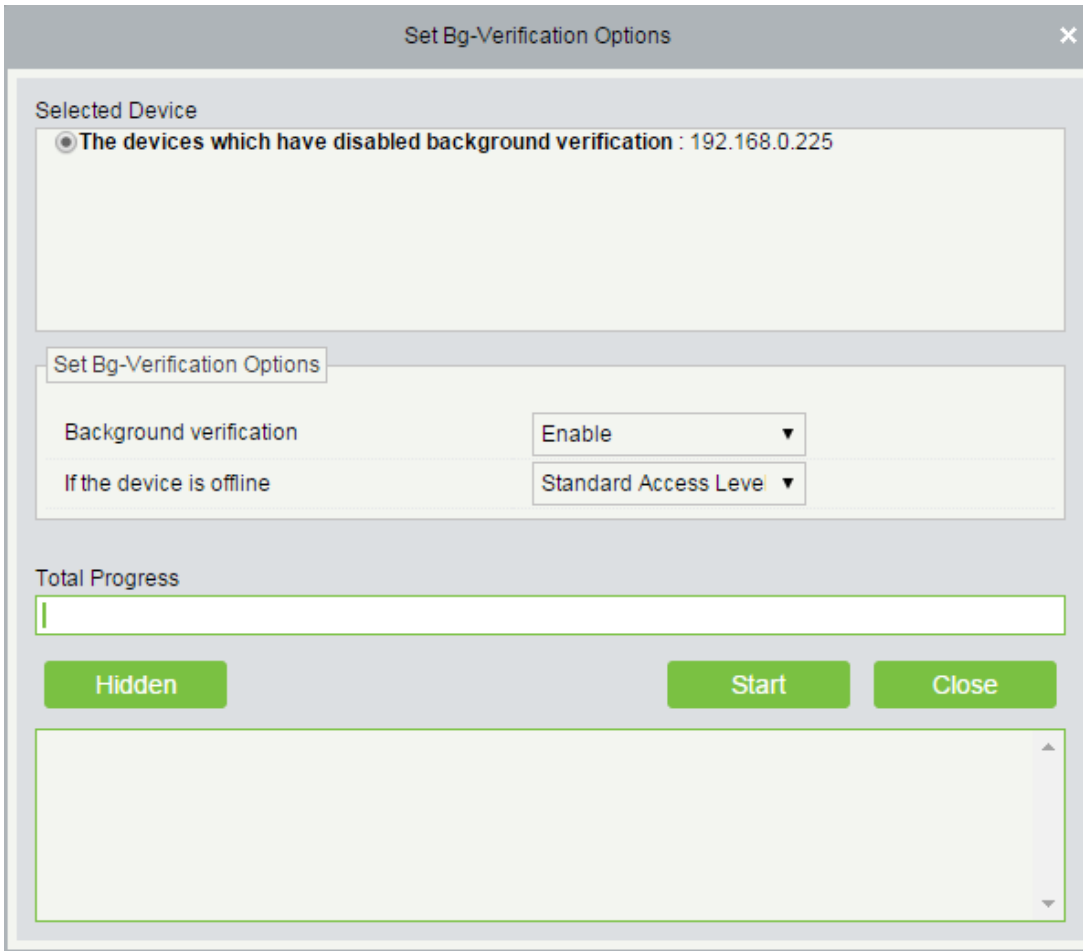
Set Bg-Verification Options

Selected Device

The devices which have disabled background verification : 192.168.0.225

Set Bg-Verification Options

Background verification | Enable

If the device is offline | Standard Access Leve

Total Progress

Hidden

Start

Close